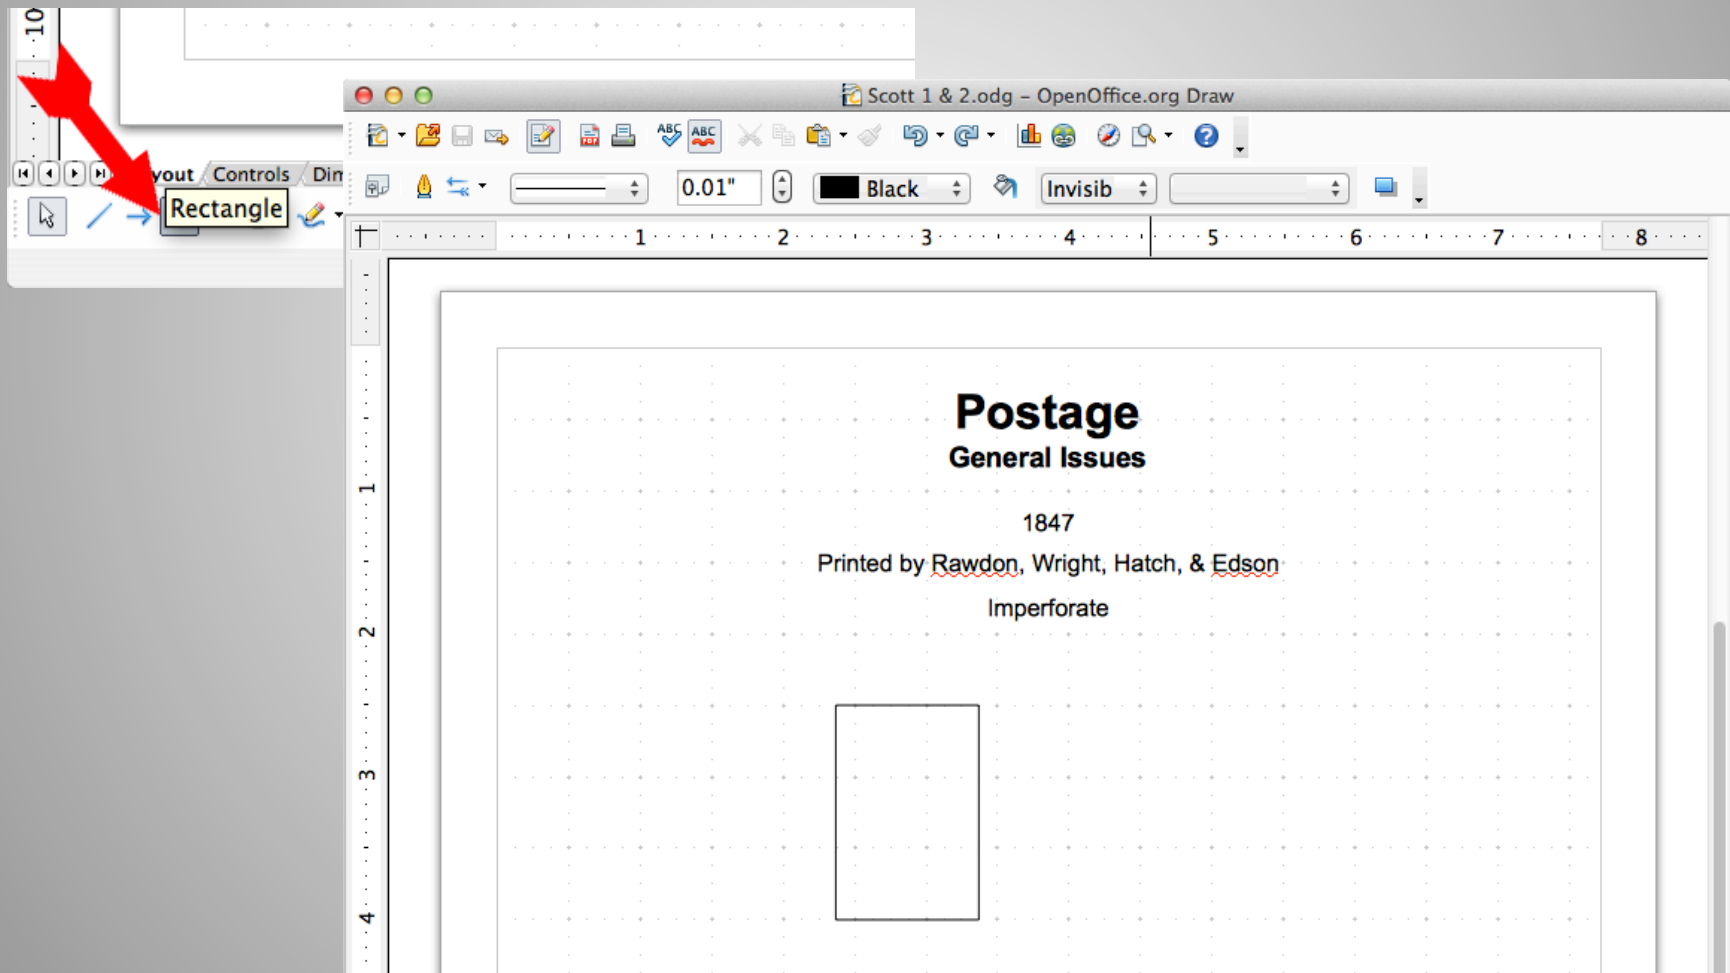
10

yout Controls Dim

Rectangle

Scott 1 & 2.odg – OpenOffice.org Draw

0.01"

Black

Invisib

1 2 3 4 5 6 7 8

1

2

3

4

Postage
General Issues

1847

Printed by Rawdon, Wright, Hatch, & Edson

Imperforate